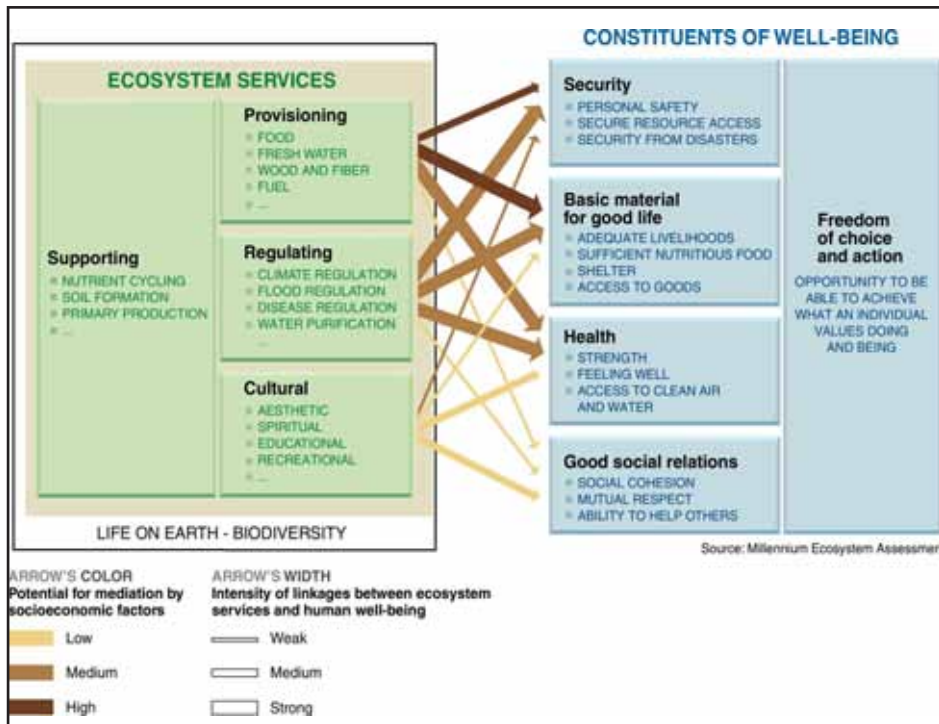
CONSTITUENTS OF WELL-BEING

ECOSYSTEM SERVICES

Provisioning
FOOD
FRESH WATER
WOOD AND FIBER
FUEL
...

Supporting
NUTRIENT CYCLING
SOIL FORMATION
PRIMARY PRODUCTION
...

Regulating
CLIMATE REGULATION
FLOOD REGULATION
DISEASE REGULATION
WATER PURIFICATION
...

Cultural
AESTHETIC
SPIRITUAL
EDUCATIONAL
RECREATIONAL
...

LIFE ON EARTH - BIODIVERSITY

Security
PERSONAL SAFETY
SECURE RESOURCE ACCESS
SECURITY FROM DISASTERS

Basic material for good life
ADEQUATE LIVELIHOODS
SUFFICIENT NUTRITIOUS FOOD
SHELTER
ACCESS TO GOODS

Health
STRENGTH
FEELING WELL
ACCESS TO CLEAN AIR AND WATER

Good social relations
SOCIAL COHESION
MUTUAL RESPECT
ABILITY TO HELP OTHERS

Freedom of choice and action
OPPORTUNITY TO BE ABLE TO ACHIEVE WHAT AN INDIVIDUAL VALUES DOING AND BEING

Source: Millennium Ecosystem Assessmer

ARROW'S COLOR
Potential for mediation by socioeconomic factors
Low
Medium
High

ARROW'S WIDTH
Intensity of linkages between ecosystem services and human well-being
Weak
Medium
Strong